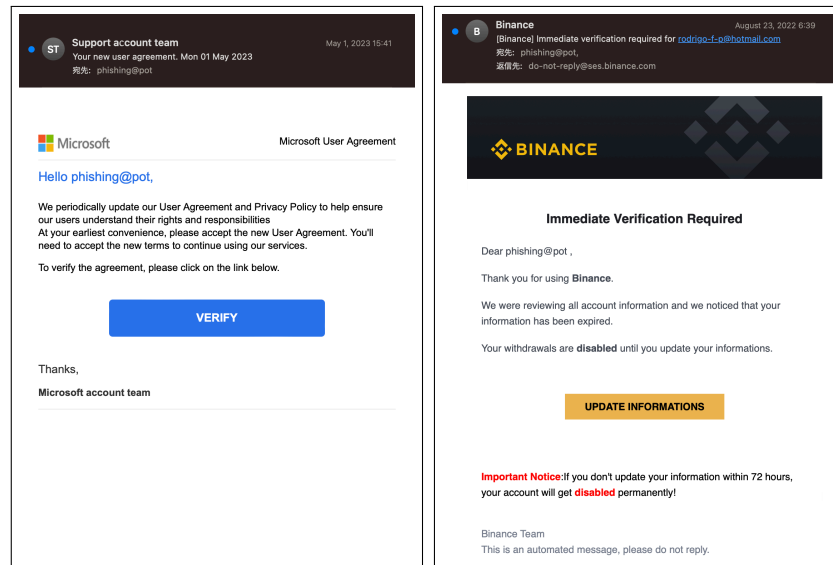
ST Support account team
Your new user agreement. Mon 01 May 2023
宛先: phishing@pot
May 1, 2023 15:41

Microsoft
Microsoft User Agreement

Hello phishing@pot,

We periodically update our User Agreement and Privacy Policy to help ensure our users understand their rights and responsibilities
At your earliest convenience, please accept the new User Agreement. You'll need to accept the new terms to continue using our services.

To verify the agreement, please click on the link below.

VERIFY

Thanks,

Microsoft account team

B Binance
[Binance] Immediate verification required for rodrigo-f-p@hotmail.com
宛先: phishing@pot,
返信先: do-not-reply@ses.binance.com
August 23, 2022 6:39

BINANCE

Immediate Verification Required

Dear phishing@pot ,

Thank you for using Binance.

We were reviewing all account information and we noticed that your information has been expired.

Your withdrawals are disabled until you update your informations.

UPDATE INFORMATIONS

Important Notice:If you don't update your information within 72 hours, your account will get disabled permanently!

Binance Team
This is an automated message, please do not reply.